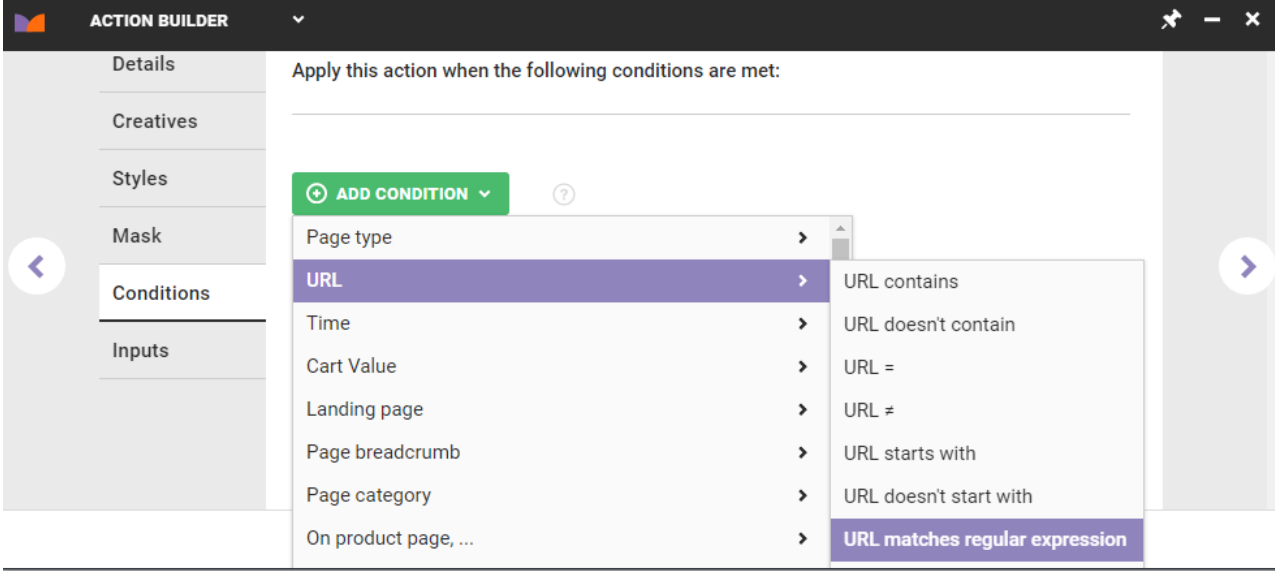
ACTION BUILDER

Details
Creatives
Styles
Mask
Conditions
Inputs

Apply this action when the following conditions are met:

ADD CONDITION

Page type
URL
Time
Cart Value
Landing page
Page breadcrumb
Page category
On product page, ...

URL contains
URL doesn't contain
URL =
URL ≠
URL starts with
URL doesn't start with
URL matches regular expression